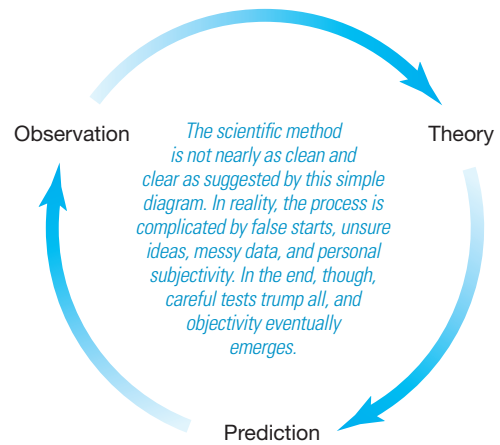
Observation

Theory

Prediction

The scientific method is not nearly as clean and clear as suggested by this simple diagram. In reality, the process is complicated by false starts, unsure ideas, messy data, and personal subjectivity. In the end, though, careful tests trump all, and objectivity eventually emerges.